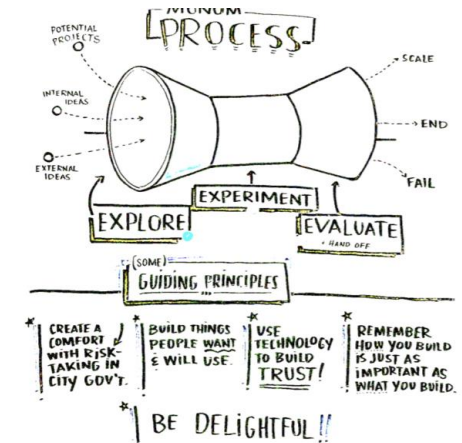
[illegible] PROCESS!

POTENTIAL PROJECTS

INTERNAL IDEAS

EXTERNAL IDEAS

SCALE

END

FAIL

EXPLORE

EXPERIMENT

EVALUATE

HAND OFF

(SOME) GUIDING PRINCIPLES

CREATE A COMFORT WITH RISK-TAKING IN CITY GOV'T.

BUILD THINGS PEOPLE WANT & WILL USE.

USE TECHNOLOGY TO BUILD TRUST!

REMEMBER HOW YOU BUILD IS JUST AS IMPORTANT AS WHAT YOU BUILD.

BE DELIGHTFUL!!